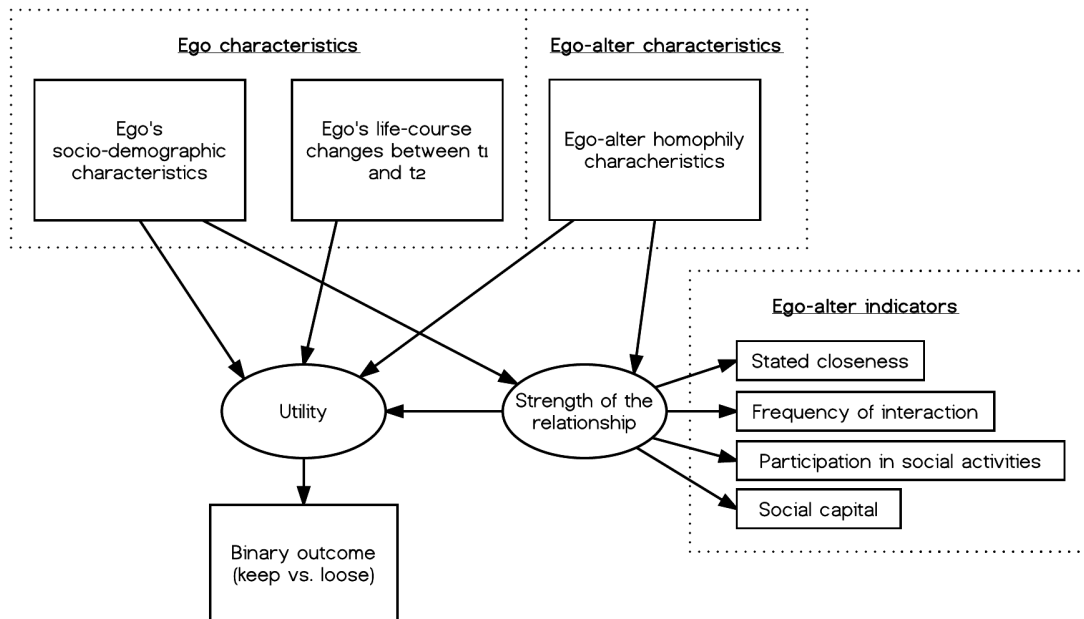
Ego characteristics

Ego's socio-demographic characteristics

Ego's life-course changes between $t_1$ and $t_2$

Ego-alter characteristics

Ego-alter homophily characheristics

Ego-alter indicators

Stated closeness

Frequency of interaction

Participation in social activities

Social capital

Utility

Strength of the relationship

Binary outcome (keep vs. loose)